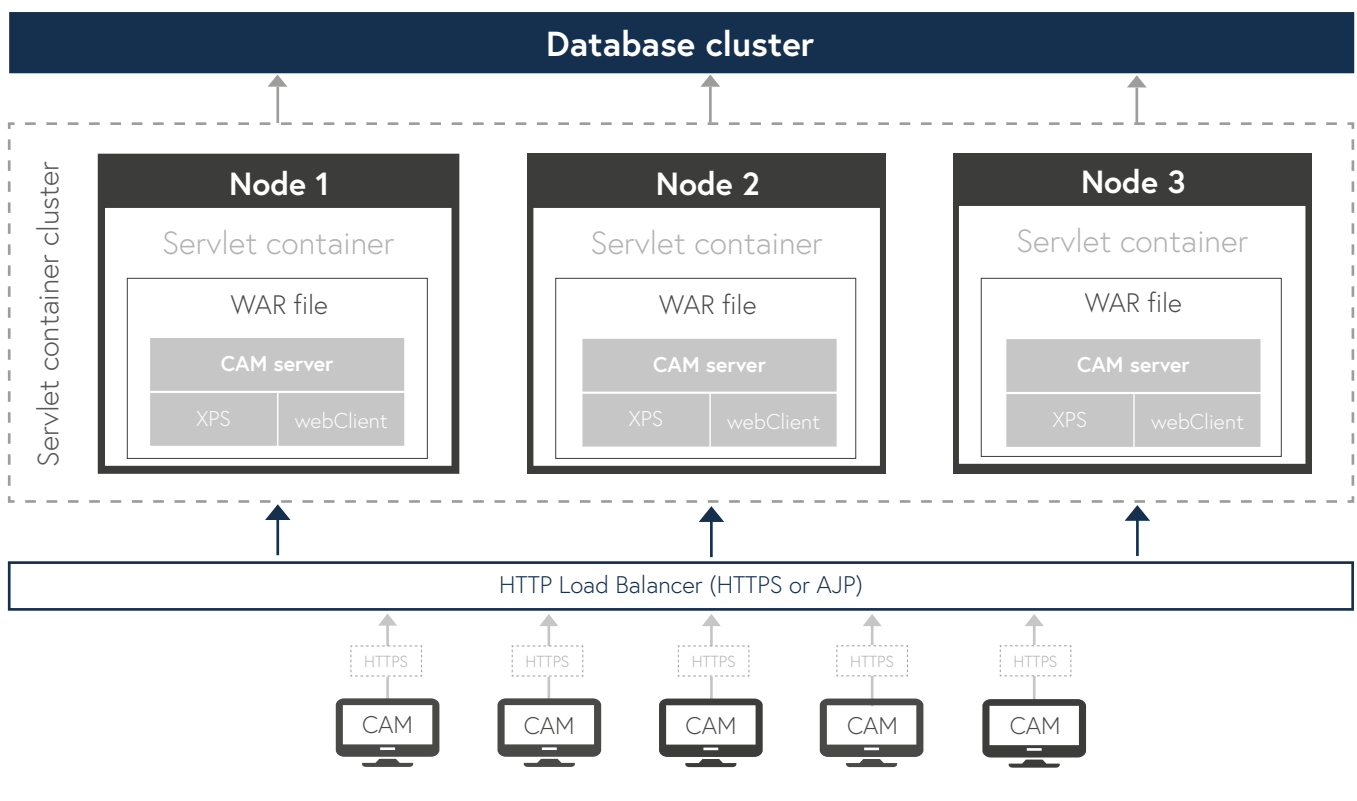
Database cluster

Servlet container cluster

Node 1

Servlet container

WAR file

CAM server

XPS

webClient

Node 2

Servlet container

WAR file

CAM server

XPS

webClient

Node 3

Servlet container

WAR file

CAM server

XPS

webClient

HTTP Load Balancer (HTTPS or AJP)

HTTPS

HTTPS

HTTPS

HTTPS

HTTPS

CAM

CAM

CAM

CAM

CAM